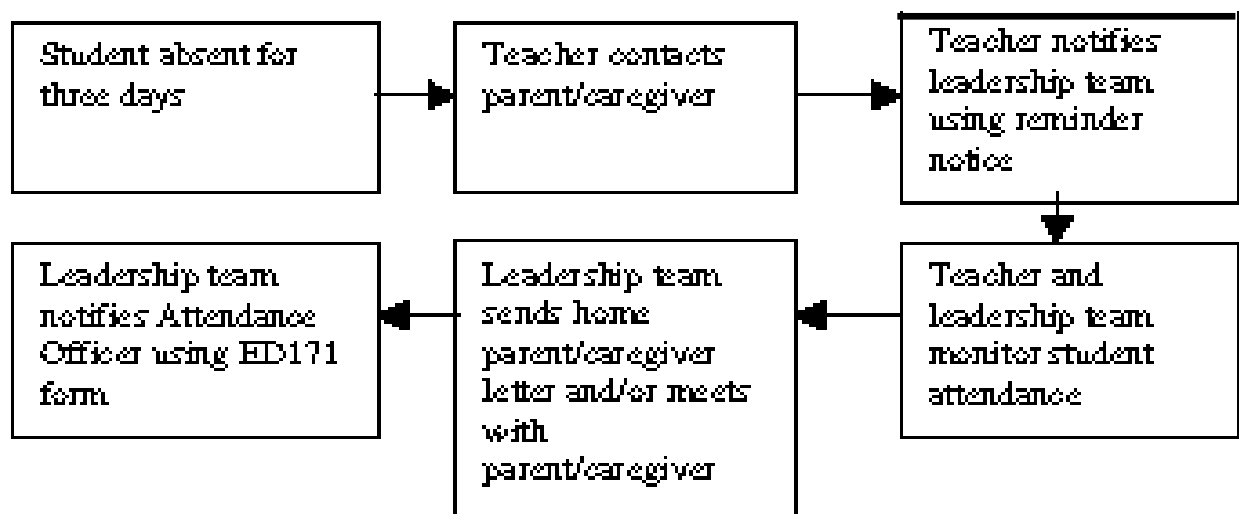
Student absent for three days

Teacher contacts parent/caregiver

Teacher notifies leadership team using reminder notice

Teacher and leadership team monitor student attendance

Leadership team sends home parent/caregiver letter and/or meets with parent/caregiver

Leadership team notifies Attendance Officer using ED171 form